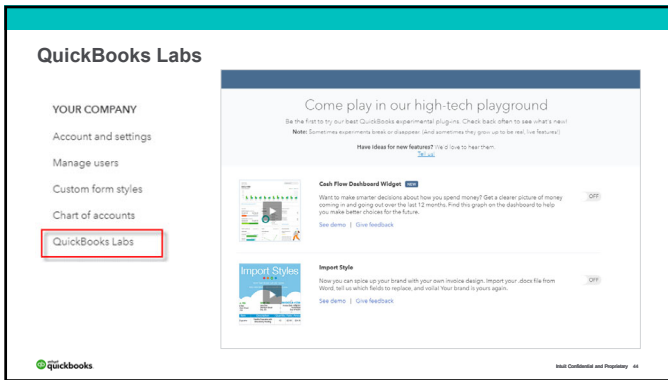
QuickBooks Labs

YOUR COMPANY

Account and settings

Manage users

Custom form styles

Chart of accounts

QuickBooks Labs

Come play in our high-tech playground

Be the first to try our best QuickBooks experimental plugins. Check back often to see what's new!

Note: Sometimes experiments break or disappear. (And sometimes they grow up to be real, live features!)

Have ideas for new features? We'd love to hear them. Tell us!

Cash Flow Dashboard Widget NEW

Want to make smarter decisions about how you spend money? Get a clearer picture of money coming in and going out over the last 12 months. Find this graph on the dashboard to help you make better choices for the future.

OFF

See demo | Give feedback

Import Styles

Import Style

Now you can spice up your brand with your own invoice design. Import your .docx file from Word, tell us which fields to replace, and voilà! Your brand is yours again.

OFF

See demo | Give feedback

intuit quickbooks

Intuit Confidential and Proprietary 44